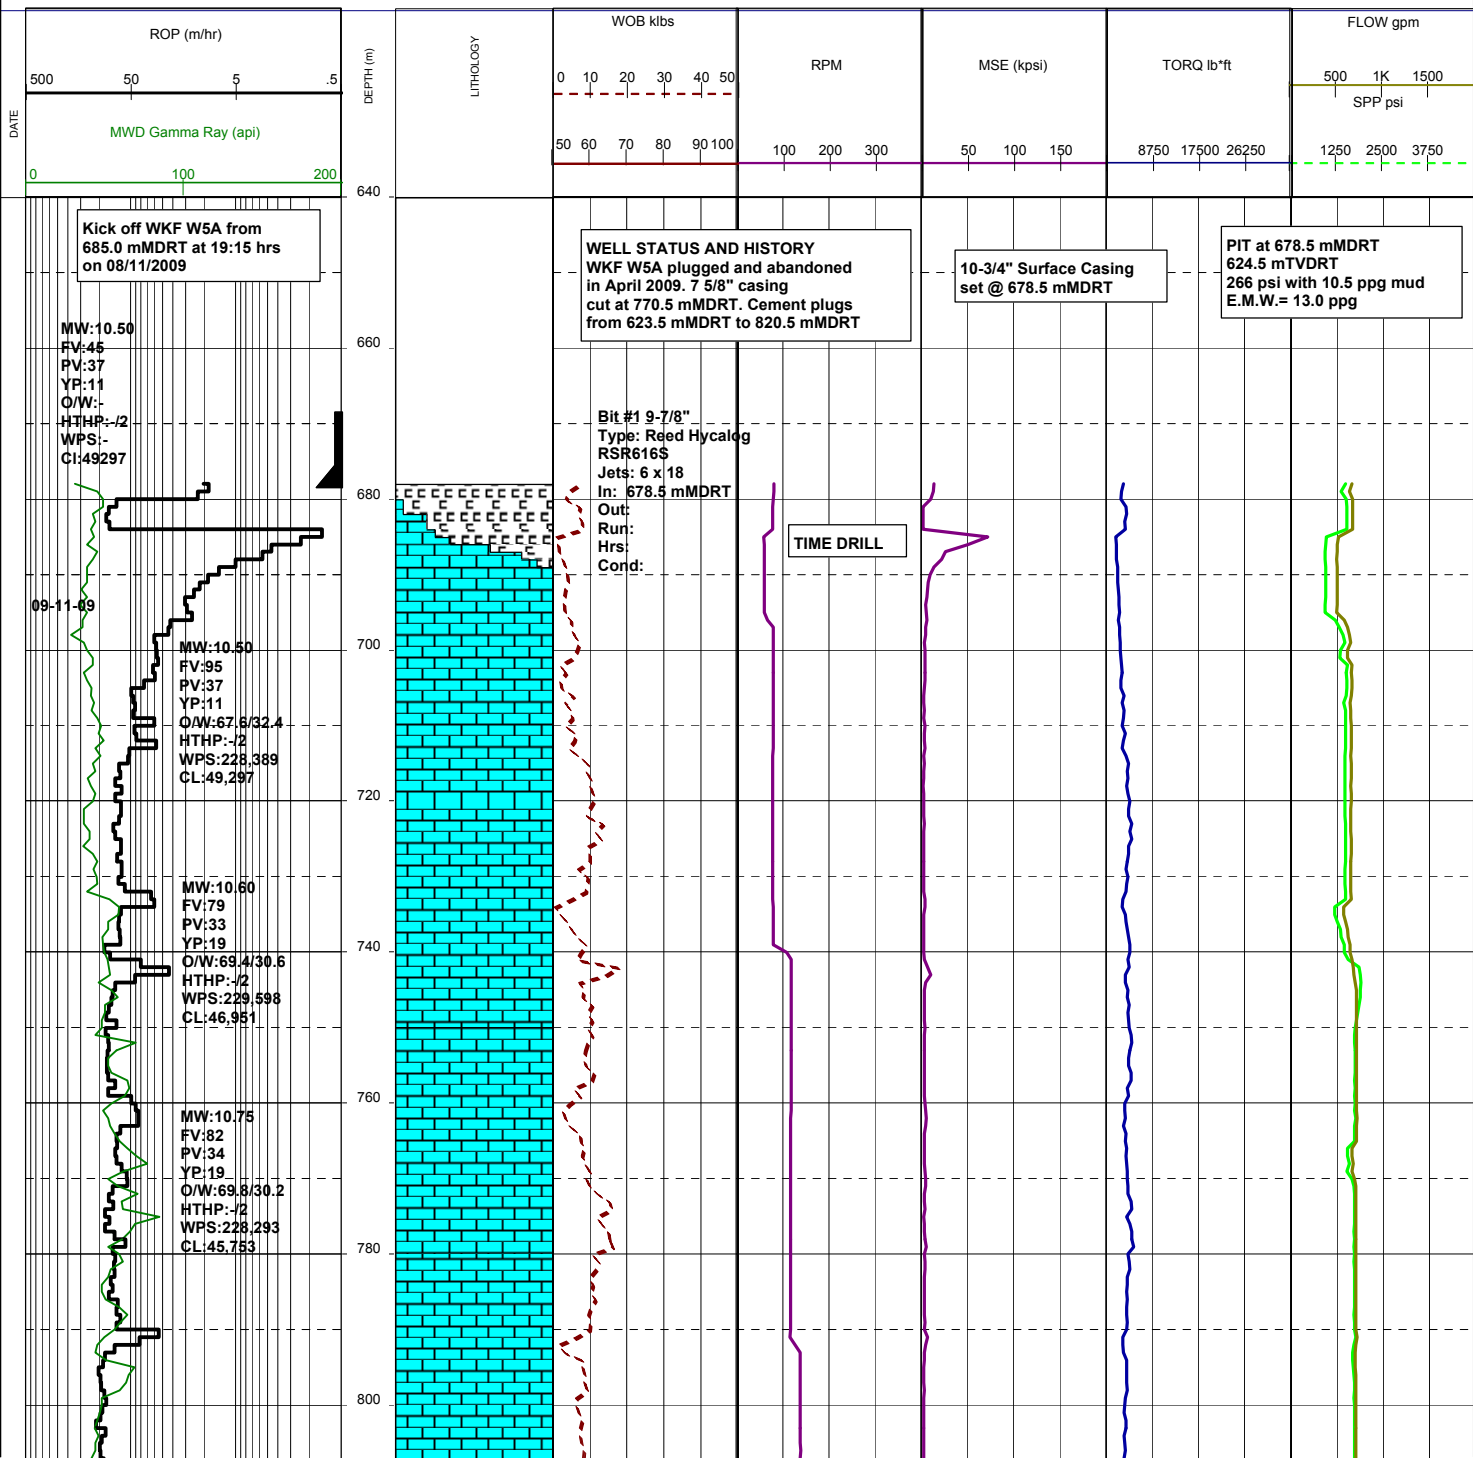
DATE

ROP (m/hr)
500 50 5 .5

MWD Gamma Ray (api)
0 100 200

DEPTH (m)

LITHOLOGY

WOB klbs
0 10 20 30 40 50
50 60 70 80 90 100

RPM
100 200 300

MSE (kpsi)
50 100 150

TORQ lb*ft
8750 17500 26250

FLOW gpm
500 1K 1500
SPP psi
1250 2500 3750

640
660
680
700
720
740
760
780
800

Kick off WKF W5A from 685.0 mMDRT at 19:15 hrs on 08/11/2009

WELL STATUS AND HISTORY
WKF W5A plugged and abandoned in April 2009. 7 5/8" casing cut at 770.5 mMDRT. Cement plugs from 623.5 mMDRT to 820.5 mMDRT

10-3/4" Surface Casing set @ 678.5 mMDRT

PIT at 678.5 mMDRT
624.5 mTVDRT
266 psi with 10.5 ppg mud
E.M.W.= 13.0 ppg

MW:10.50
FV:45
PV:37
YP:11
O/W:-
HTHP:-/2
WPS:-
Cl:49297

Bit #1 9-7/8"
Type: Reed Hycalog
RSR616S
Jets: 6 x 18
In: 678.5 mMDRT
Out:
Run:
Hrs:
Cond:

TIME DRILL

09-11-09

MW:10.50
FV:95
PV:37
YP:11
O/W:67.6/32.4
HTHP:-/2
WPS:228,389
CL:49,297

MW:10.60
FV:79
PV:33
YP:19
O/W:69.4/30.6
HTHP:-/2
WPS:229,598
CL:46,951

MW:10.75
FV:82
PV:34
YP:19
O/W:69.8/30.2
HTHP:-/2
WPS:228,293
CL:45,753